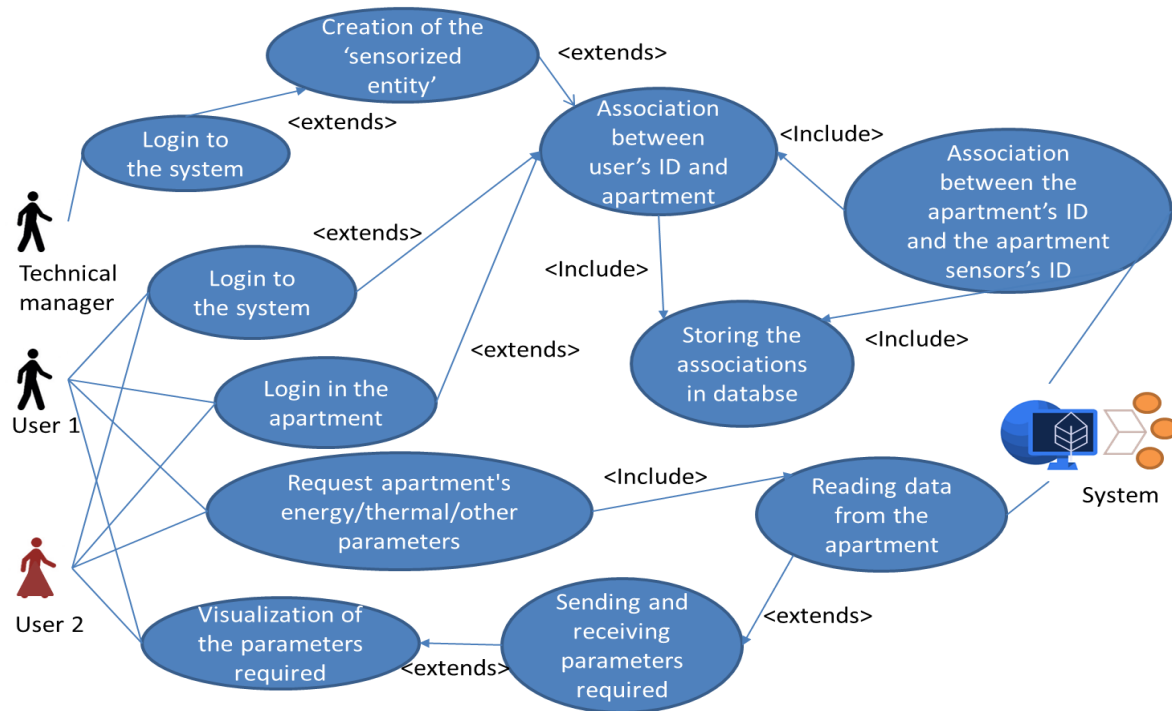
Creation of the 'sensorized entity'

<extends>

Login to the system

<extends>

Association between user's ID and apartment

<Include>

Association between the apartment's ID and the apartment sensors's ID

Technical manager

<extends>

Login to the system

<Include>

Storing the associations in databse

<Include>

<extends>

User 1

Login in the apartment

System

<Include>

Request apartment's energy/thermal/other parameters

Reading data from the apartment

User 2

Visualization of the parameters required

<extends>

Sending and receiving parameters required

<extends>